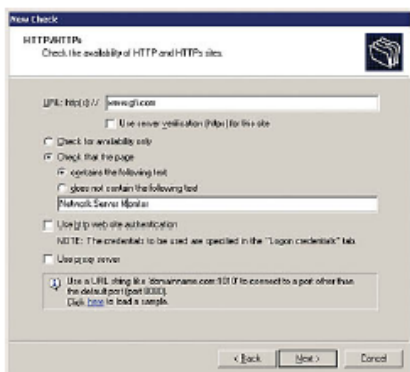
New Check

HTTP/HTTPs
Check the availability of HTTP and HTTPs sites.

URL: http(s):// www.gfi.com

Use server verification (https) for this site

Check for availability only

Check that the page

contains the following text

does not contain the following text

Network Server Monitor

Use http web site authentication

NOTE: The credentials to be used are specified in the "Logon credentials" tab.

Use proxy server

Use a URL string like 'domainname.com:80' to connect to a port other than the default port (port 80).
Click here to load a sample.

< Back Next > Cancel